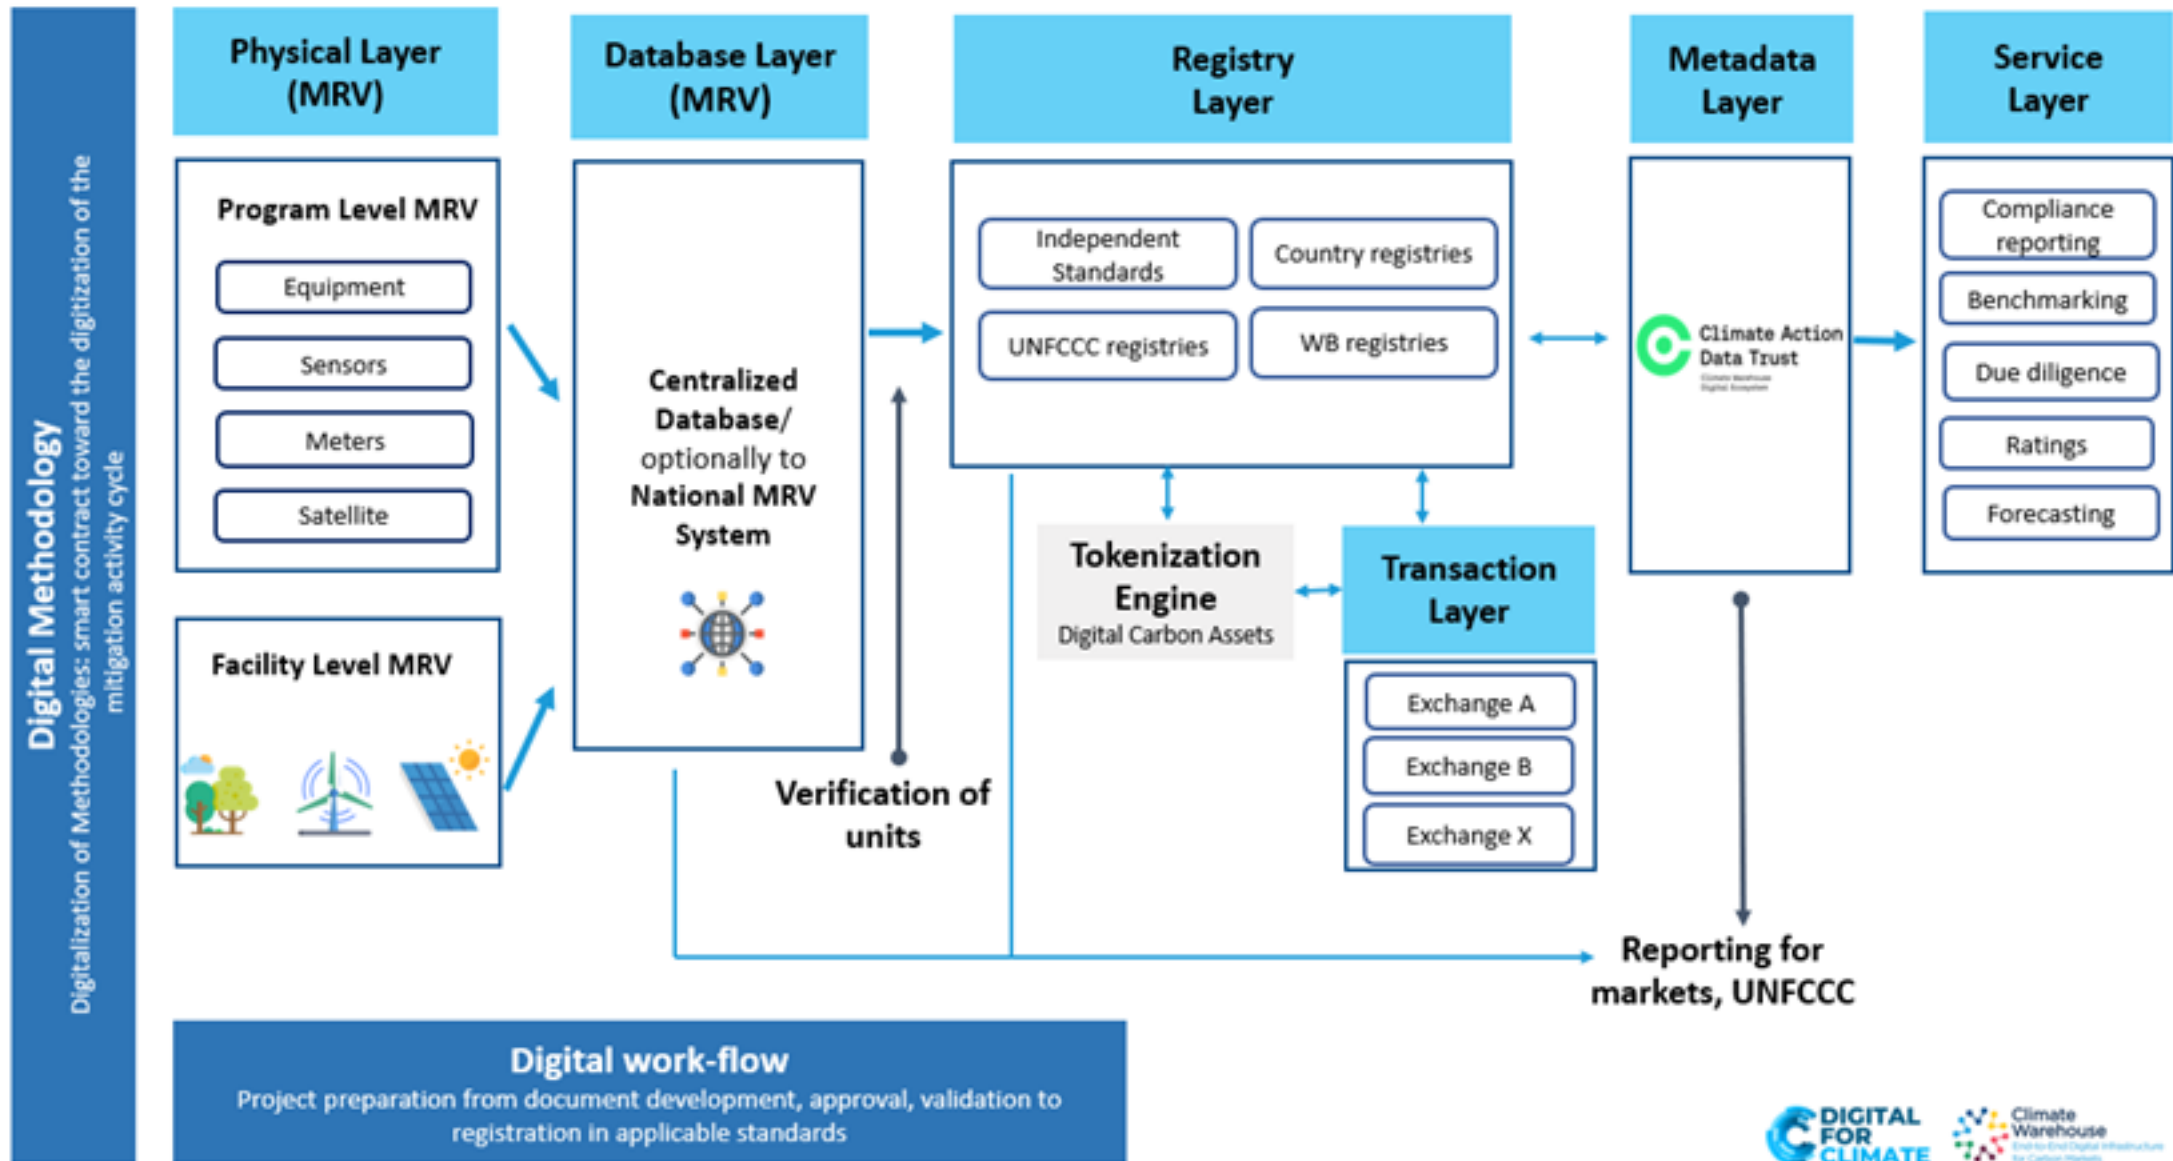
Digital Methodology
Digitalization of Methodologies: smart contract toward the digitization of the mitigation activity cycle

Physical Layer (MRV)

Program Level MRV
Equipment
Sensors
Meters
Satellite

Facility Level MRV

Database Layer (MRV)

Centralized Database/ optionally to National MRV System

Verification of units

Registry Layer

Independent Standards
Country registries
UNFCCC registries
WB registries

Tokenization Engine
Digital Carbon Assets

Transaction Layer
Exchange A
Exchange B
Exchange X

Metadata Layer

Climate Action Data Trust

Service Layer
Compliance reporting
Benchmarking
Due diligence
Ratings
Forecasting

Reporting for markets, UNFCCC

Digital work-flow
Project preparation from document development, approval, validation to registration in applicable standards

DIGITAL FOR CLIMATE
Climate Warehouse